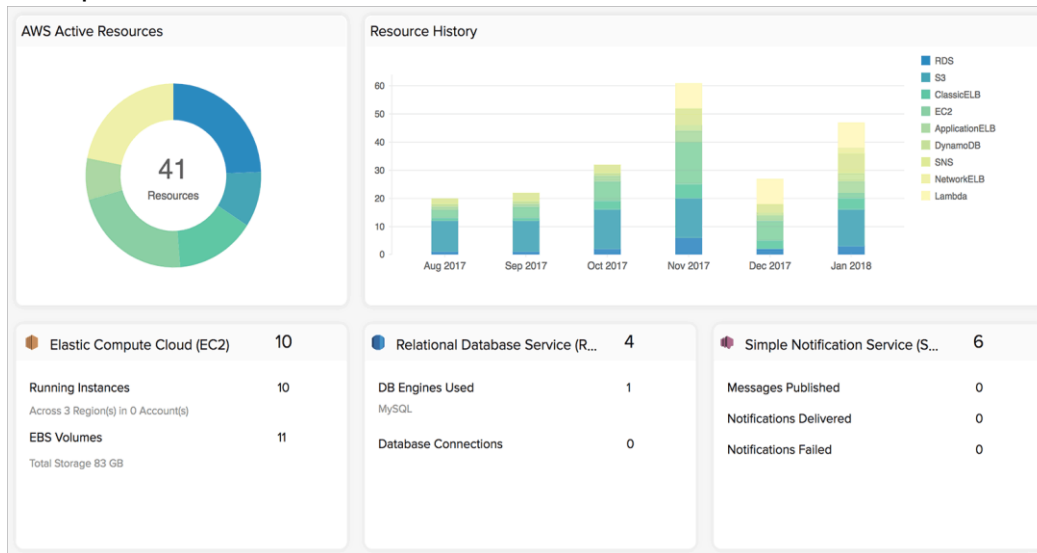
AWS Active Resources

41
Resources

Resource History

60
50
40
30
20
10
0

Aug 2017
Sep 2017
Oct 2017
Nov 2017
Dec 2017
Jan 2018

RDS
S3
ClassicELB
EC2
ApplicationELB
DynamoDB
SNS
NetworkELB
Lambda

Elastic Compute Cloud (EC2) 10

Running Instances 10
Across 3 Region(s) in 0 Account(s)
EBS Volumes 11
Total Storage 83 GB

Relational Database Service (R... 4

DB Engines Used 1
MySQL
Database Connections 0

Simple Notification Service (S... 6

Messages Published 0
Notifications Delivered 0
Notifications Failed 0